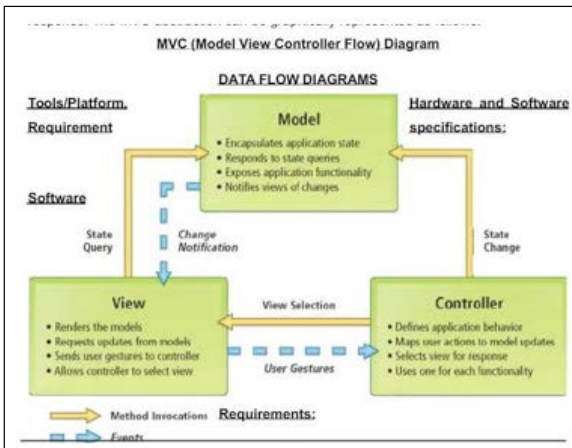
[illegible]

MVC (Model View Controller Flow) Diagram

DATA FLOW DIAGRAMS

Tools/Platform, Requirement

Hardware and Software specifications:

Software

Model
• Encapsulates application state
• Responds to state queries
• Exposes application functionality
• Notifies views of changes

State Query

Change Notification

State Change

View
• Renders the models
• Requests updates from models
• Sends user gestures to controller
• Allows controller to select view

View Selection

User Gestures

Controller
• Defines application behavior
• Maps user actions to model updates
• Selects view for response
• Uses one for each functionality

Method Invocations

Requirements:

Events